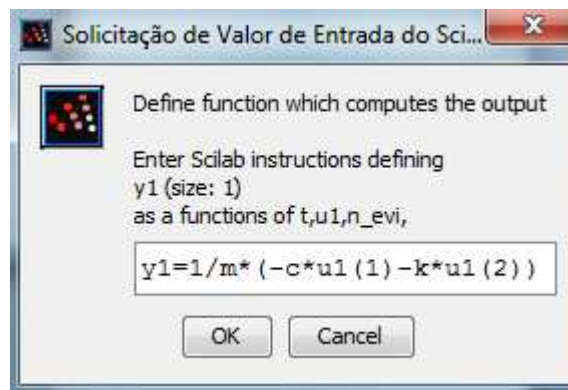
Solicitação de Valor de Entrada do Sci...

Define function which computes the output

Enter Scilab instructions defining
y1 (size: 1)
as a functions of t,u1,n_evi,

y1=1/m*(-c*u1(1)-k*u1(2))

OK Cancel